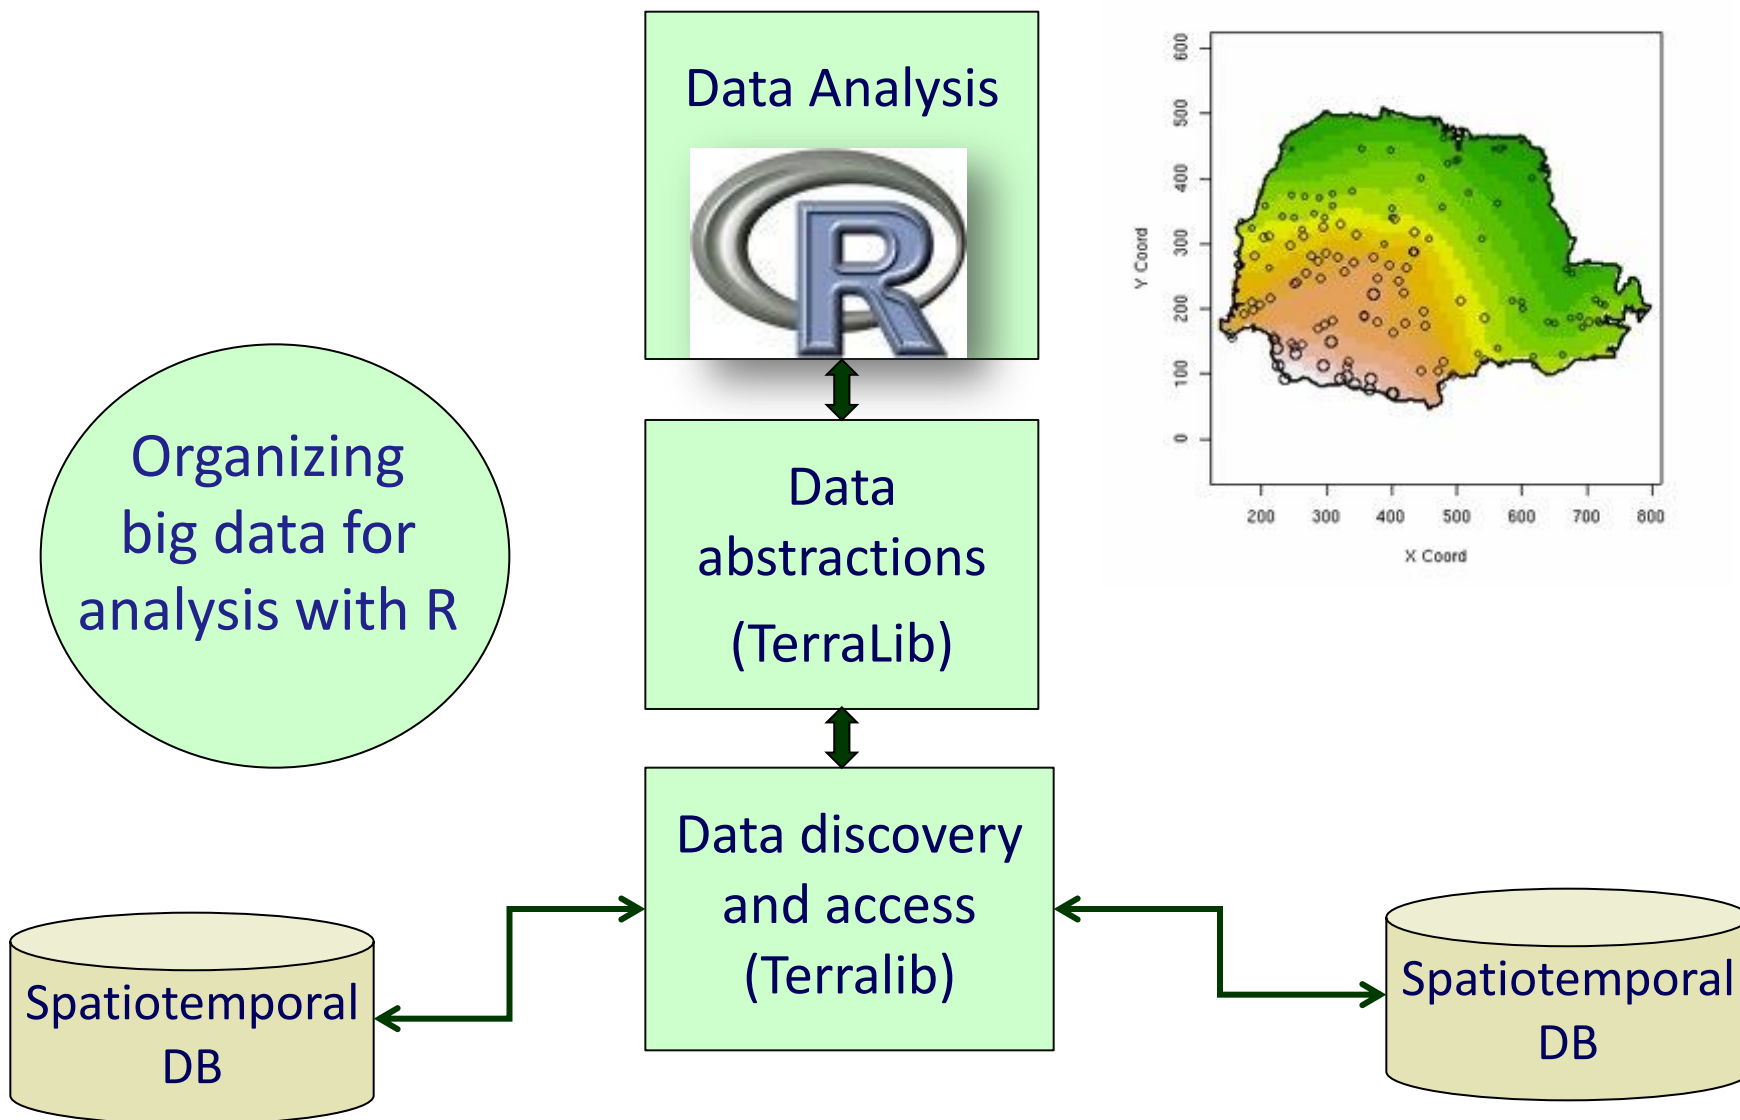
Data Analysis

R

Data abstractions (TerraLib)

Data discovery and access (Terralib)

Organizing big data for analysis with R

Spatiotemporal DB

Spatiotemporal DB

600
500
400
300
200
100
0
Y Coord
200 300 400 500 600 700 800
X Coord